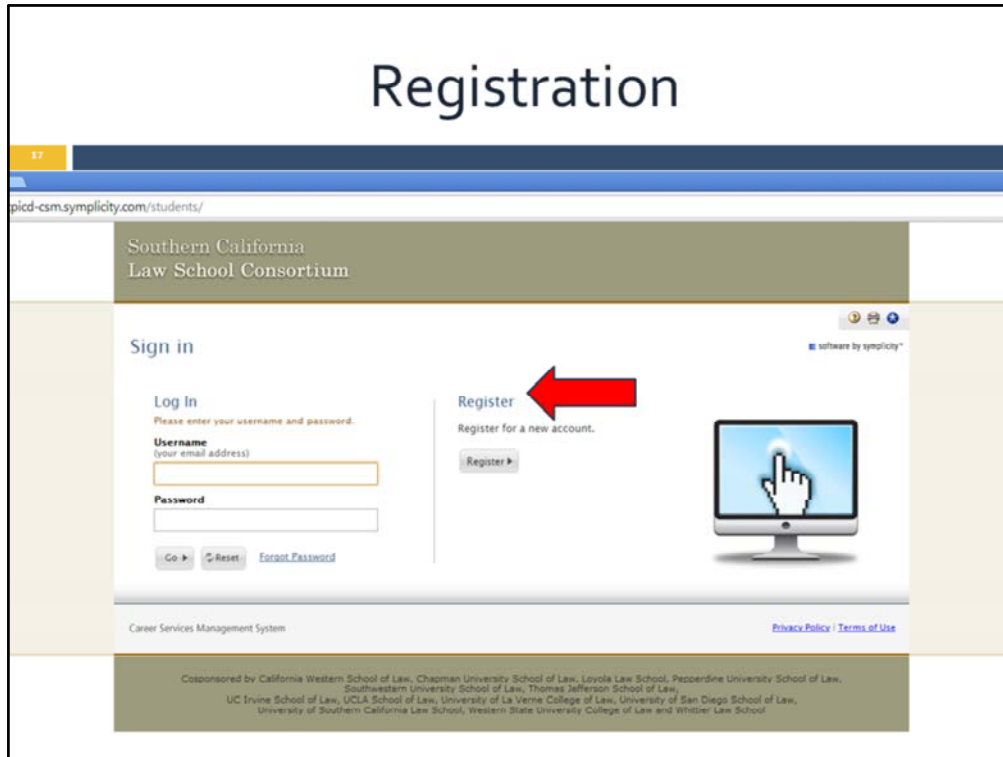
Registration

17

picd-csm.symplicity.com/students/

Southern California
Law School Consortium

Sign in

software by symplicity

Log In
Please enter your username and password.
Username
(your email address)

Password

Go ▸ Reset Forgot Password

Register
Register for a new account.

Register ▸

Career Services Management System

Privacy Policy | Terms of Use

Cosponsored by California Western School of Law, Chapman University School of Law, Loyola Law School, Pepperdine University School of Law, Southwestern University School of Law, Thomas Jefferson School of Law, UC Irvine School of Law, UCLA School of Law, University of La Verne College of Law, University of San Diego School of Law, University of Southern California Law School, Western State University College of Law and Whittier Law School